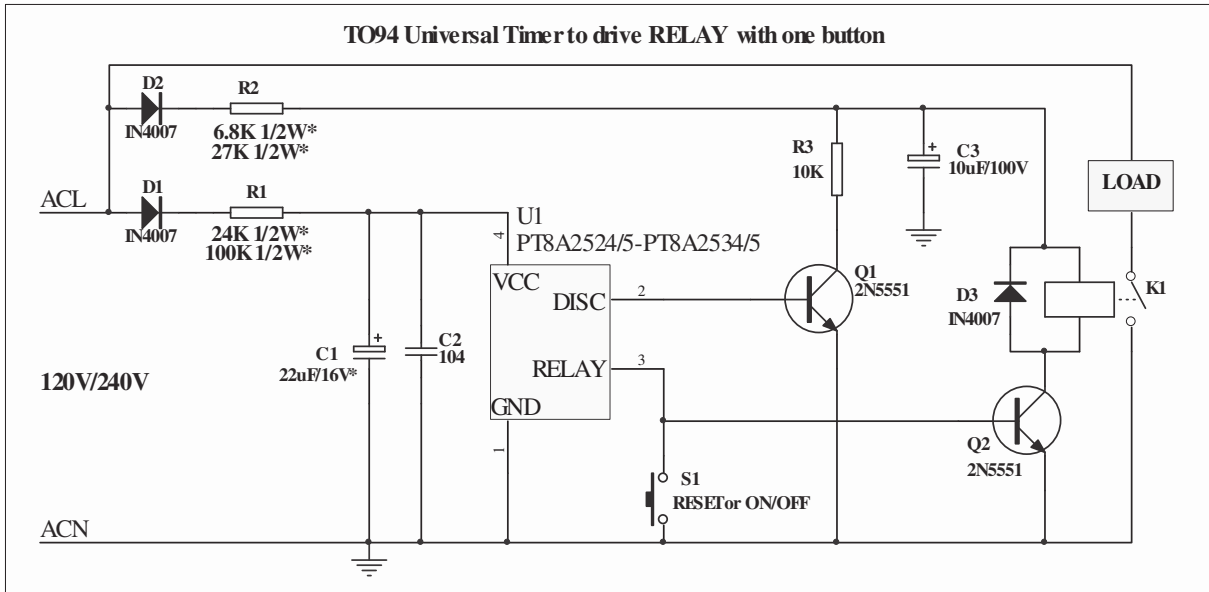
TO94 Universal Timer to drive RELAY with one button

D2
IN4007
R2
6.8K 1/2W*
27K 1/2W*

R3
10K

C3
10uF/100V

LOAD

ACL

D1
IN4007
R1
24K 1/2W*
100K 1/2W*

U1
PT8A2524/5-PT8A2534/5

4
VCC
DISC
2
Q1
2N5551

D3
IN4007
K1

C1
22uF/16V*
C2
104

RELAY
3

120V/240V

GND
1

Q2
2N5551

S1
RESETor ON/OFF

ACN